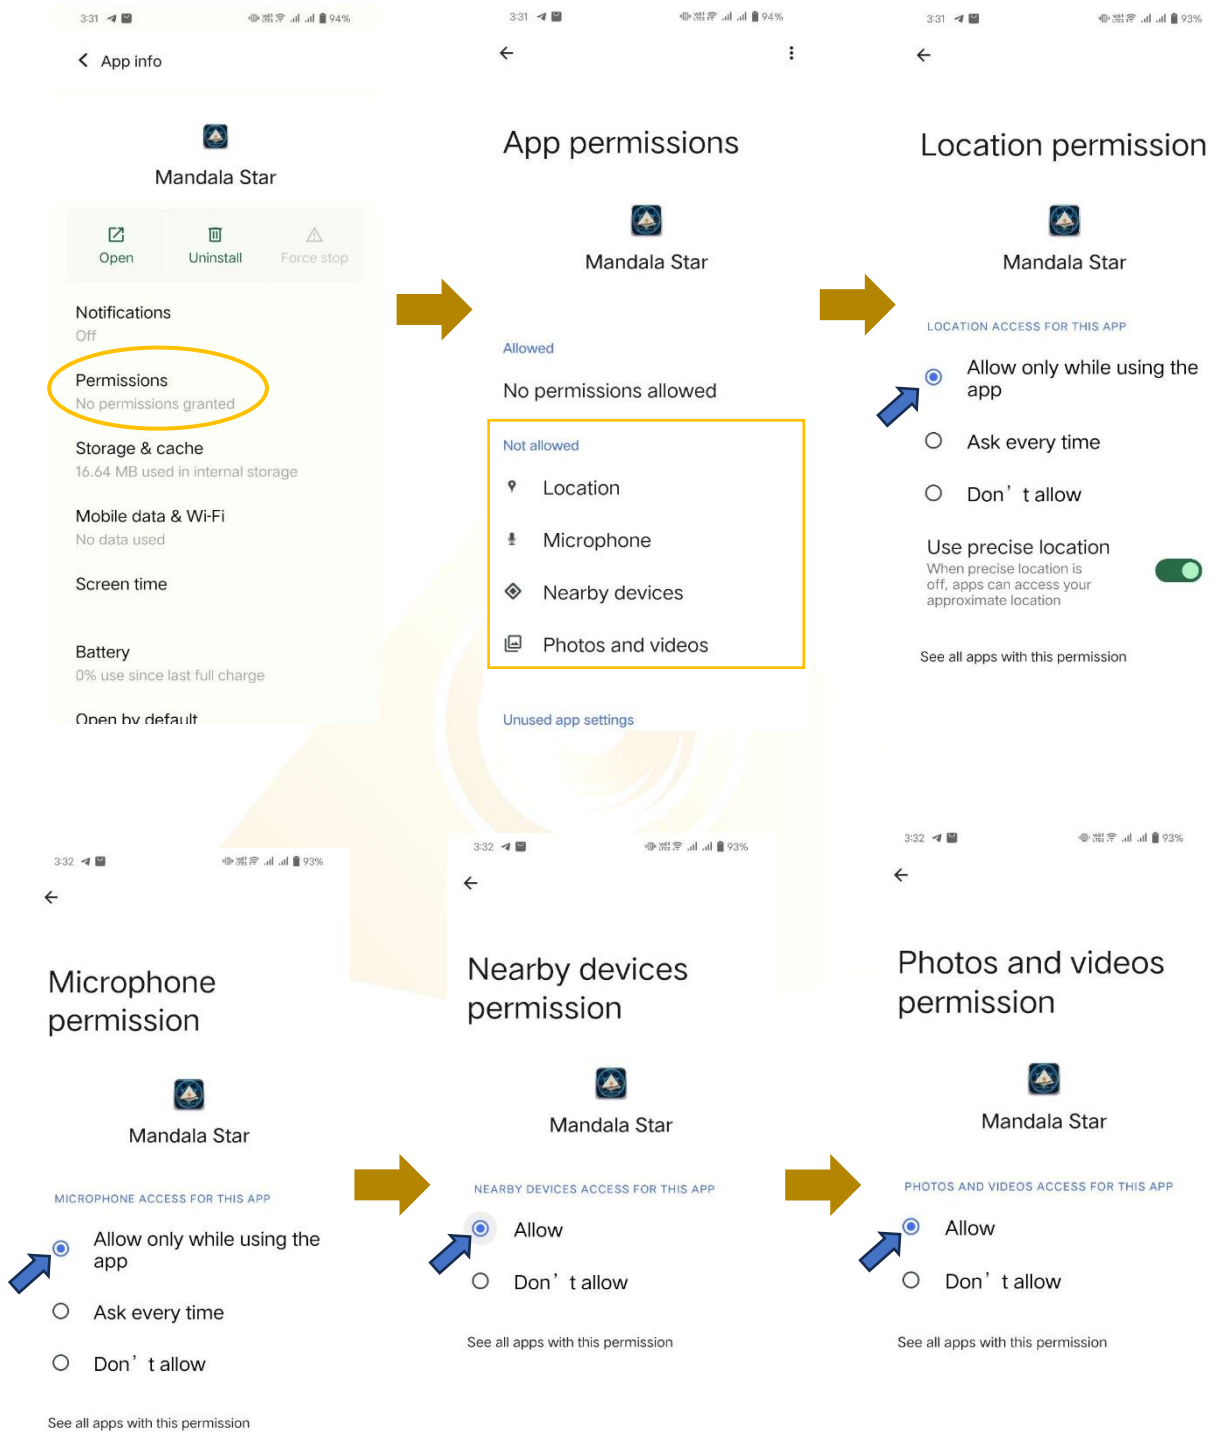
3:31 94%

App info

Mandala Star

Open
Uninstall
Force stop

Notifications
Off

Permissions
No permissions granted

Storage & cache
16.64 MB used in internal storage

Mobile data & Wi-Fi
No data used

Screen time

Battery
0% use since last full charge

Open by default

3:31 94%

App permissions

Mandala Star

Allowed

No permissions allowed

Not allowed

Location

Microphone

Nearby devices

Photos and videos

Unused app settings

3:31 93%

Location permission

Mandala Star

LOCATION ACCESS FOR THIS APP

Allow only while using the app

Ask every time

Don' t allow

Use precise location
When precise location is off, apps can access your approximate location

See all apps with this permission

3:32 93%

Microphone permission

Mandala Star

MICROPHONE ACCESS FOR THIS APP

Allow only while using the app

Ask every time

Don' t allow

See all apps with this permission

3:32 93%

Nearby devices permission

Mandala Star

NEARBY DEVICES ACCESS FOR THIS APP

Allow

Don' t allow

See all apps with this permission

3:32 93%

Photos and videos permission

Mandala Star

PHOTOS AND VIDEOS ACCESS FOR THIS APP

Allow

Don' t allow

See all apps with this permission